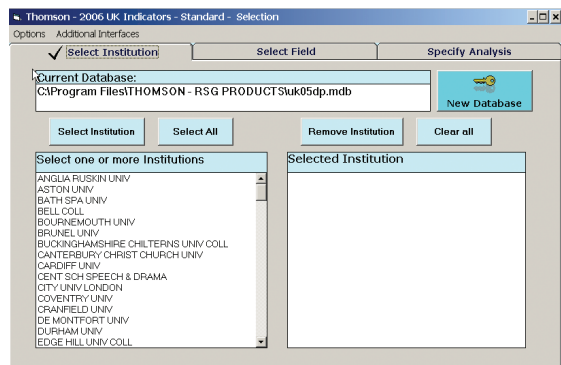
Thomson - 2006 UK Indicators - Standard - Selection

Options Additional Interfaces

Select Institution
Select Field
Specify Analysis

Current Database:
C:\Program Files\THOMSON - RSG PRODUCTS\uk05dp.mdb

New Database

Select Institution
Select All
Remove Institution
Clear all

Select one or more Institutions
ANGLIA RUSKIN UNIV
ASTON UNIV
BATH SPA UNIV
BELL COLL
BOURNEMOUTH UNIV
BRUNEL UNIV
BUCKINGHAMSHIRE CHILTERNS UNIV COLL
CANTERBURY CHRIST CHURCH UNIV
CARDIFF UNIV
CENT SCH SPEECH & DRAMA
CITY UNIV LONDON
COVENTRY UNIV
CRANFIELD UNIV
DE MONTFORT UNIV
DURHAM UNIV
EDGE HILL UNIV COLL

Selected Institution